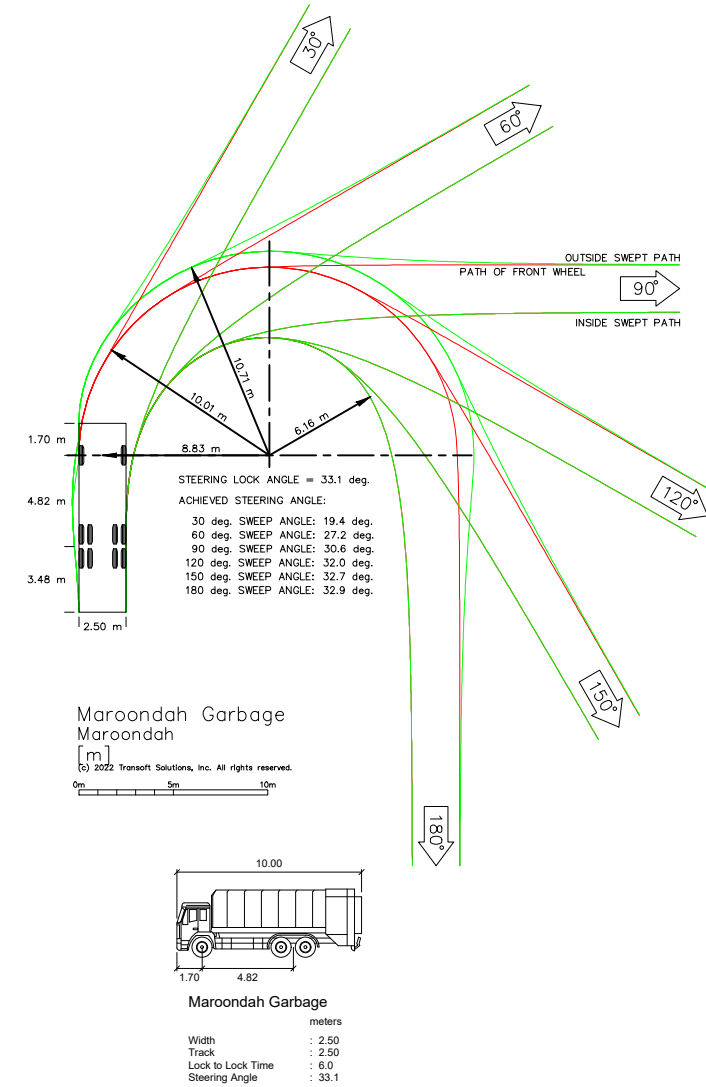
30°

60°

OUTSIDE SWEPT PATH
PATH OF FRONT WHEEL
90°
INSIDE SWEPT PATH

10.71 m
10.01 m
6.16 m
8.83 m

1.70 m
4.82 m
3.48 m
2.50 m

STEERING LOCK ANGLE = 33.1 deg.
ACHIEVED STEERING ANGLE:
30 deg. SWEEP ANGLE: 19.4 deg.
60 deg. SWEEP ANGLE: 27.2 deg.
90 deg. SWEEP ANGLE: 30.6 deg.
120 deg. SWEEP ANGLE: 32.0 deg.
150 deg. SWEEP ANGLE: 32.7 deg.
180 deg. SWEEP ANGLE: 32.9 deg.

120°

150°

180°

Maroondah Garbage
Maroondah
[m]
(c) 2022 Transoft Solutions, Inc. All rights reserved.
0m 5m 10m

10.00
1.70 4.82

Maroondah Garbage
meters

| | |
|---|---|
| Width | : 2.50 |
| Track | : 2.50 |
| Lock to Lock Time | : 6.0 |
| Steering Angle | : 33.1 |